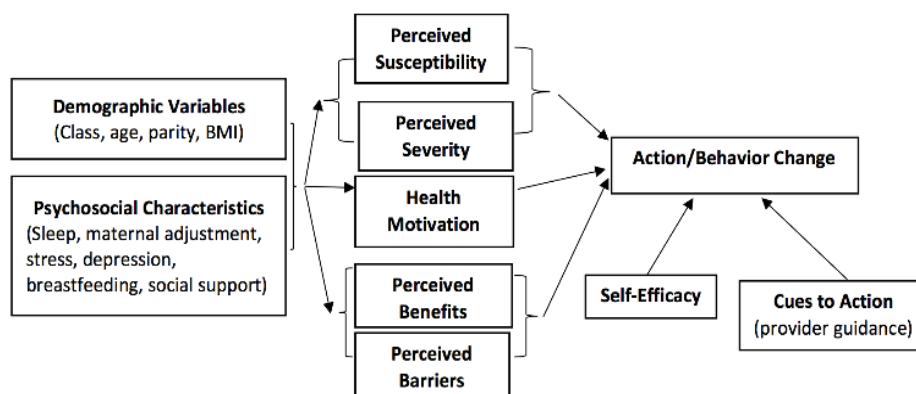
Demographic Variables
(Class, age, parity, BMI)

Psychosocial Characteristics
(Sleep, maternal adjustment, stress, depression, breastfeeding, social support)

Perceived Susceptibility

Perceived Severity

Health Motivation

Perceived Benefits

Perceived Barriers

Action/Behavior Change

Self-Efficacy

Cues to Action
(provider guidance)